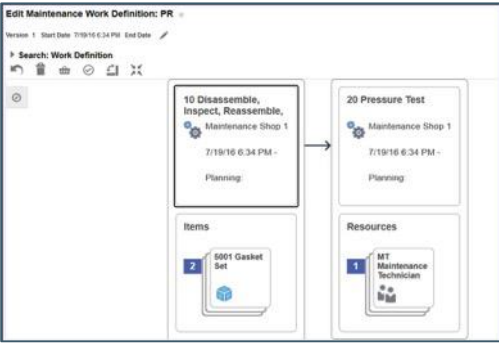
Edit Maintenance Work Definition: PR

Version 1 Start Date 7/19/16 6:34 PM End Date

Search: Work Definition

10 Disassemble, Inspect, Reassemble,

Maintenance Shop 1

7/19/16 6:34 PM -

Planning:

20 Pressure Test

Maintenance Shop 1

7/19/16 6:34 PM -

Planning:

Items

2

5001 Gasket Set

Resources

1

MT Maintenance Technician